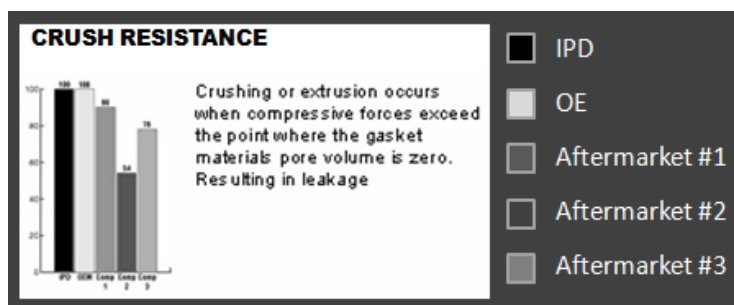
CRUSH RESISTANCE

| | |
|---|---|
| IPD | 100 |
| OEM | 100 |
| Comp 1 | 90 |
| Comp 2 | 54 |
| Comp 3 | 78 |

100
80
60
40
20
0

Crushing or extrusion occurs when compressive forces exceed the point where the gasket materials pore volume is zero. Resulting in leakage

IPD

OE

Aftermarket #1

Aftermarket #2

Aftermarket #3